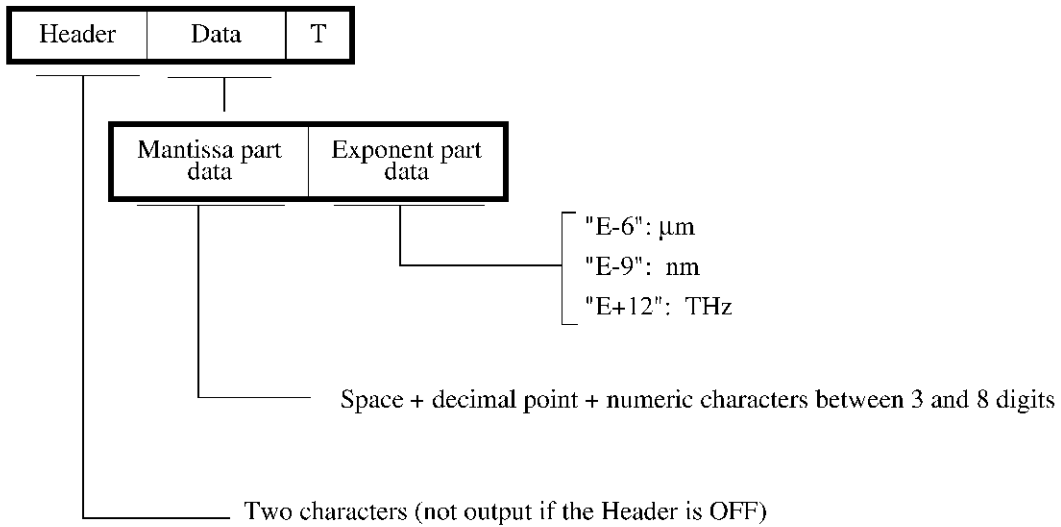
Header | Data | T

Mantissa part data | Exponent part data

"E-6": μm
"E-9": nm
"E+12": THz

Space + decimal point + numeric characters between 3 and 8 digits

Two characters (not output if the Header is OFF)